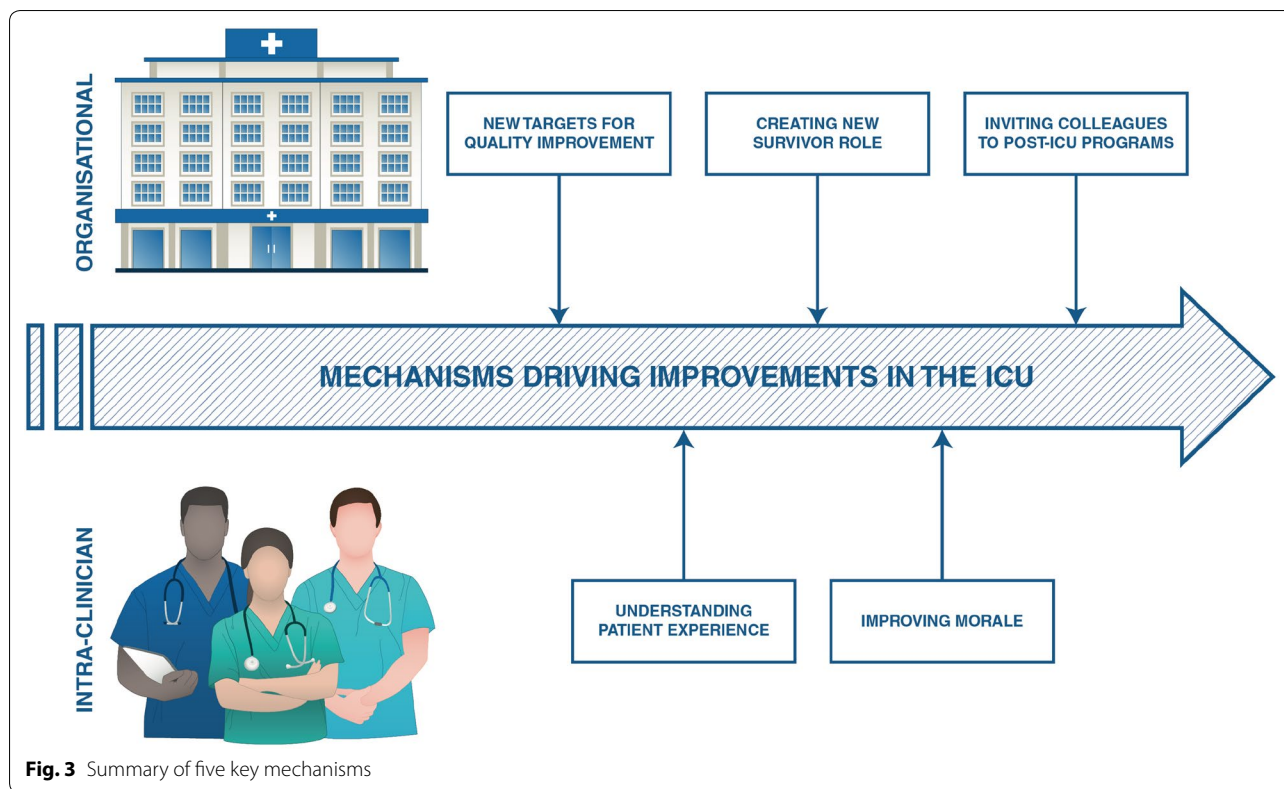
ORGANISATIONAL

NEW TARGETS FOR QUALITY IMPROVEMENT

CREATING NEW SURVIVOR ROLE

INVITING COLLEAGUES TO POST-ICU PROGRAMS

MECHANISMS DRIVING IMPROVEMENTS IN THE ICU

INTRA-CLINICIAN

UNDERSTANDING PATIENT EXPERIENCE

IMPROVING MORALE

**Fig. 3** Summary of five key mechanisms